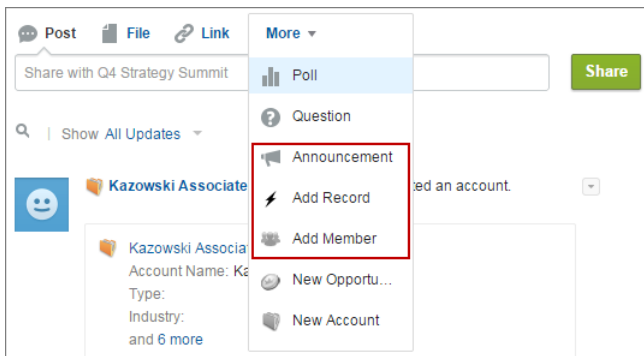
Post File Link More

Share with Q4 Strategy Summit

Share

Poll

Question

Announcement

Add Record

Add Member

New Opportu...

New Account

Show All Updates

Kazowski Associate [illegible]ted an account.

Kazowski Associa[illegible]

Account Name: Ka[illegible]

Type:

Industry:

and 6 more